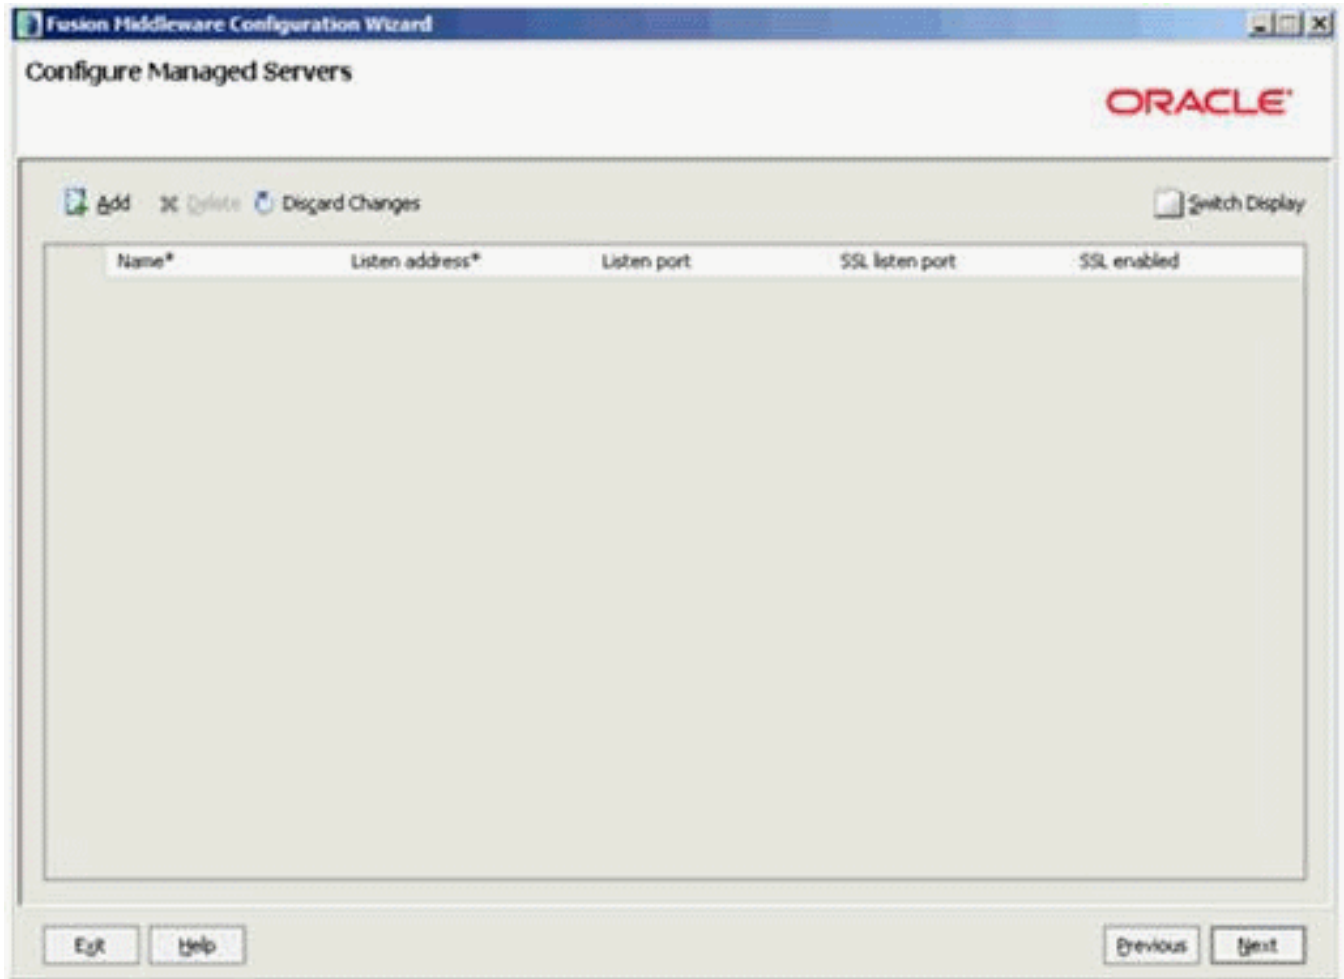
Fusion Middleware Configuration Wizard

Configure Managed Servers

ORACLE

Add  Delete  Discard Changes  Switch Display

| Name* | Listen address* | Listen port | SSL listen port | SSL enabled |
|---|---|---|---|---|

Exit  Help  Previous  Next